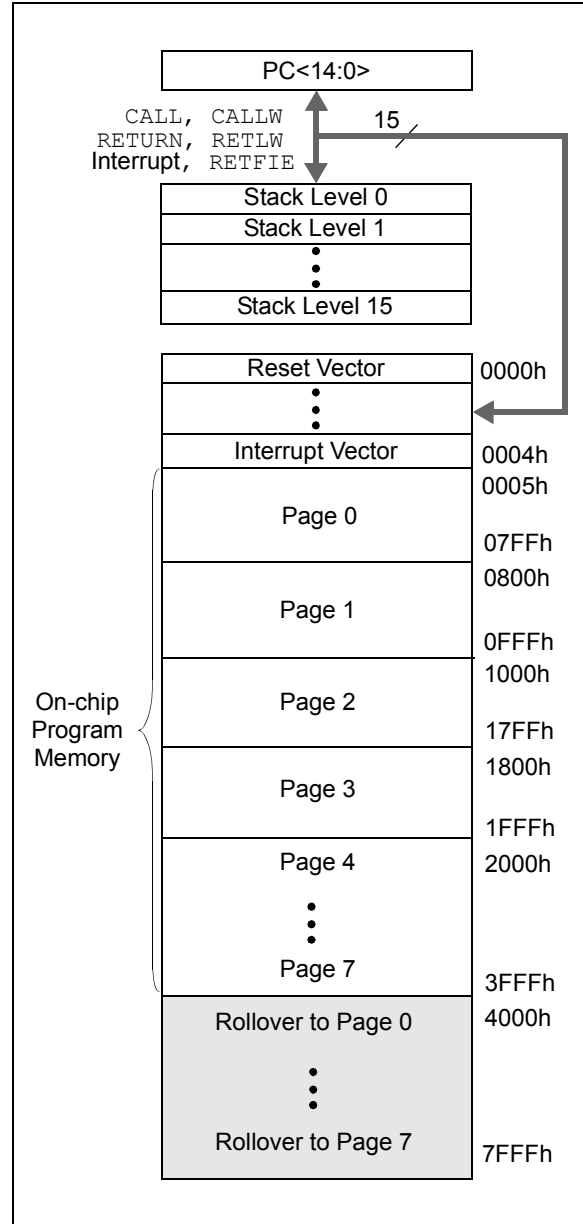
PC<14:0>

CALL, CALLW
RETURN, RETLW
Interrupt, RETFIE

15

Stack Level 0
Stack Level 1
Stack Level 15

Reset Vector 0000h

Interrupt Vector 0004h

0005h
Page 0
07FFh

0800h
Page 1
0FFFh

1000h
Page 2
17FFh

1800h
Page 3
1FFFh

Page 4 2000h

Page 7
3FFFh

On-chip Program Memory

Rollover to Page 0 4000h

Rollover to Page 7 7FFFh